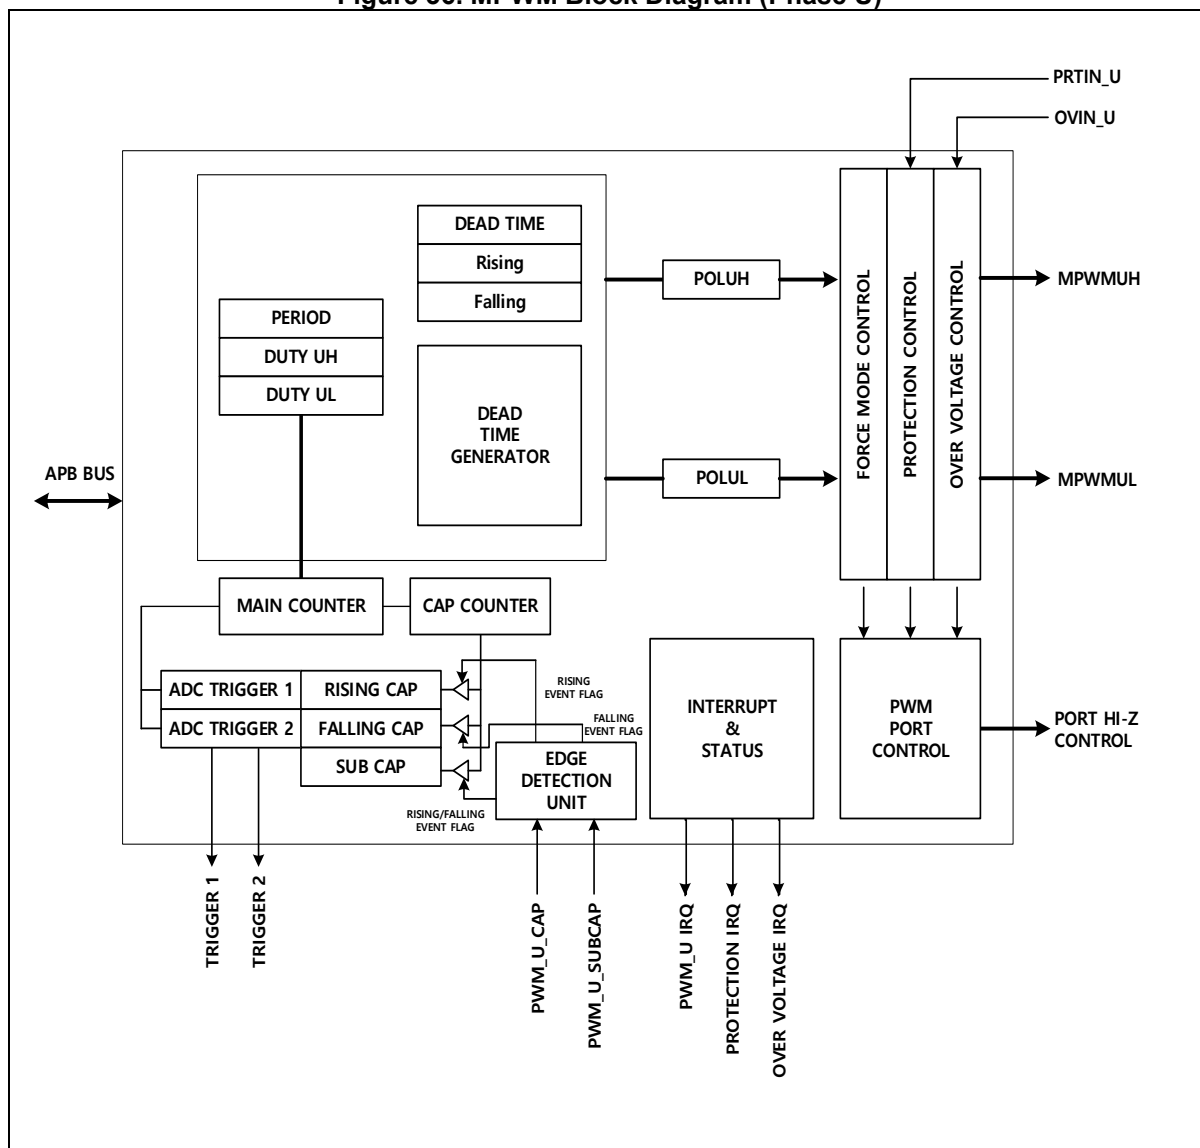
Figure 38. MPWM Block Diagram (Phase U)

PRTIN_U

OVIN_U

DEAD TIME
Rising
Falling

POLUH

FORCE MODE CONTROL
PROTECTION CONTROL
OVER VOLTAGE CONTROL

MPWMUH

PERIOD
DUTY UH
DUTY UL

DEAD TIME GENERATOR

APB BUS

POLUL

MPWMUL

MAIN COUNTER
CAP COUNTER

ADC TRIGGER 1
RISING CAP
ADC TRIGGER 2
FALLING CAP
SUB CAP

RISING EVENT FLAG
FALLING EVENT FLAG

EDGE DETECTION UNIT

RISING/FALLING EVENT FLAG

INTERRUPT & STATUS

PWM PORT CONTROL

PORT HI-Z CONTROL

TRIGGER 1
TRIGGER 2

PWM_U_CAP
PWM_U_SUBCAP

PWM_U IRQ
PROTECTION IRQ
OVER VOLTAGE IRQ